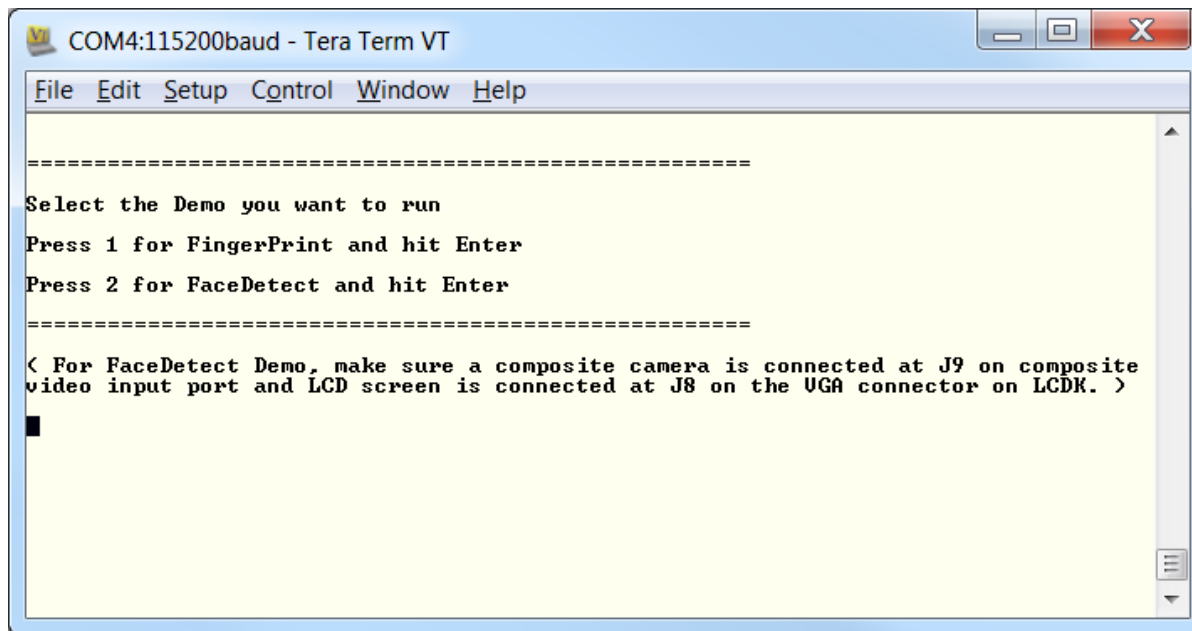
COM4:115200baud - Tera Term VT

File Edit Setup Control Window Help

========================================================

Select the Demo you want to run

Press 1 for FingerPrint and hit Enter

Press 2 for FaceDetect and hit Enter

========================================================

( For FaceDetect Demo, make sure a composite camera is connected at J9 on composite video input port and LCD screen is connected at J8 on the VGA connector on LCDK. )